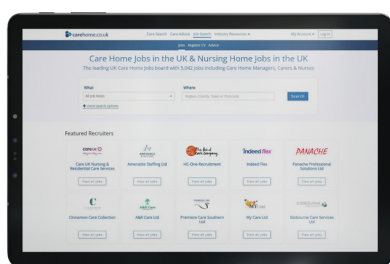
carehome.co.uk

Care Search Care Advice Job Search Industry Resources ▾

My Account ▾ Login

Jobs Register CV Advice

Care Home Jobs in the UK & Nursing Home Jobs in the UK

The leading UK Care Home Jobs board with 5,042 jobs including Care Home Managers, Carers & Nurses

What

All Job Roles

Where

Region/County/Town or Postcode

Search

+ more search options

Featured Recruiters

Care UK Nursing & Residential Care Services

View all jobs

Amemedic Staffing Ltd

View all jobs

HC-One Recruitment

View all jobs

Indeed Flex

View all jobs

Panache Professional Solutions Ltd

View all jobs

Cinnamon Care Collection

View all jobs

ABB Care Ltd

View all jobs

Premiere Care Southern Ltd

View all jobs

My Care Ltd

View all jobs

Diplocurve Care Services Ltd

View all jobs